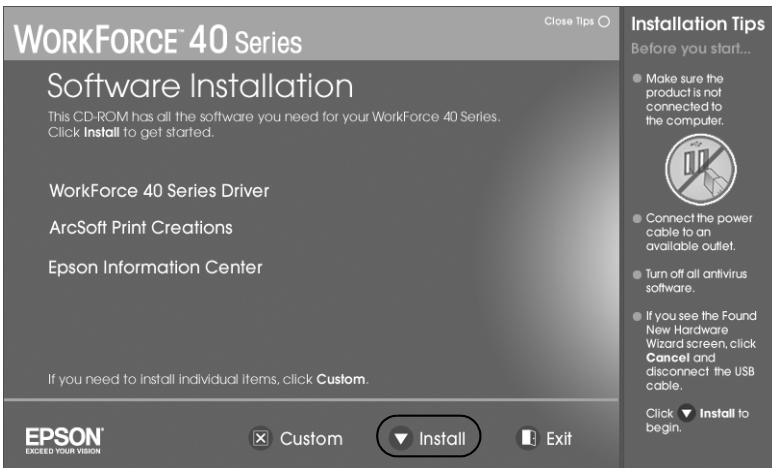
WorkForce™ 40 Series

Close Tips

Software Installation

This CD-ROM has all the software you need for your WorkForce 40 Series. Click **Install** to get started.

WorkForce 40 Series Driver

ArcSoft Print Creations

Epson Information Center

If you need to install individual items, click **Custom**.

EPSON
EXCEED YOUR VISION

Custom

Install

Exit

Installation Tips

Before you start...

Make sure the product is not connected to the computer.

Connect the power cable to an available outlet.

Turn off all antivirus software.

If you see the Found New Hardware Wizard screen, click **Cancel** and disconnect the USB cable.

Click **Install** to begin.